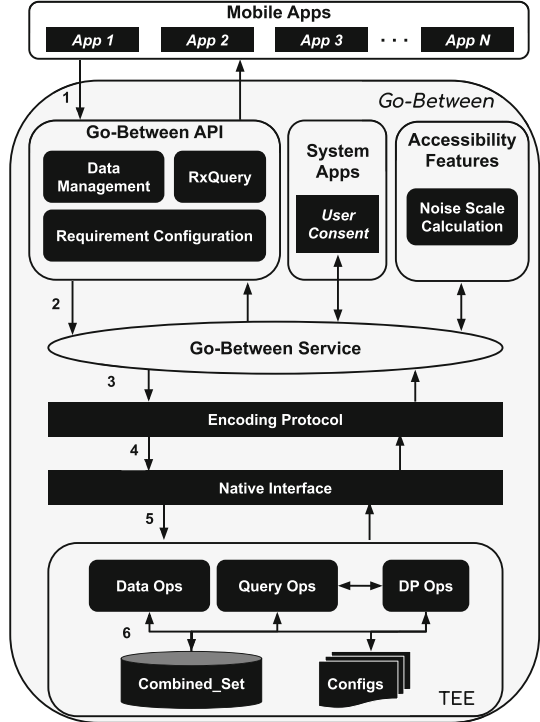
Mobile Apps

App 1

App 2

App 3

. . .

App N

1

Go-Between

Go-Between API

Data Management

RxQuery

Requirement Configuration

System Apps

User Consent

Accessibility Features

Noise Scale Calculation

2

Go-Between Service

3

Encoding Protocol

4

Native Interface

5

Data Ops

Query Ops

DP Ops

6

Combined_Set

Configs

TEE